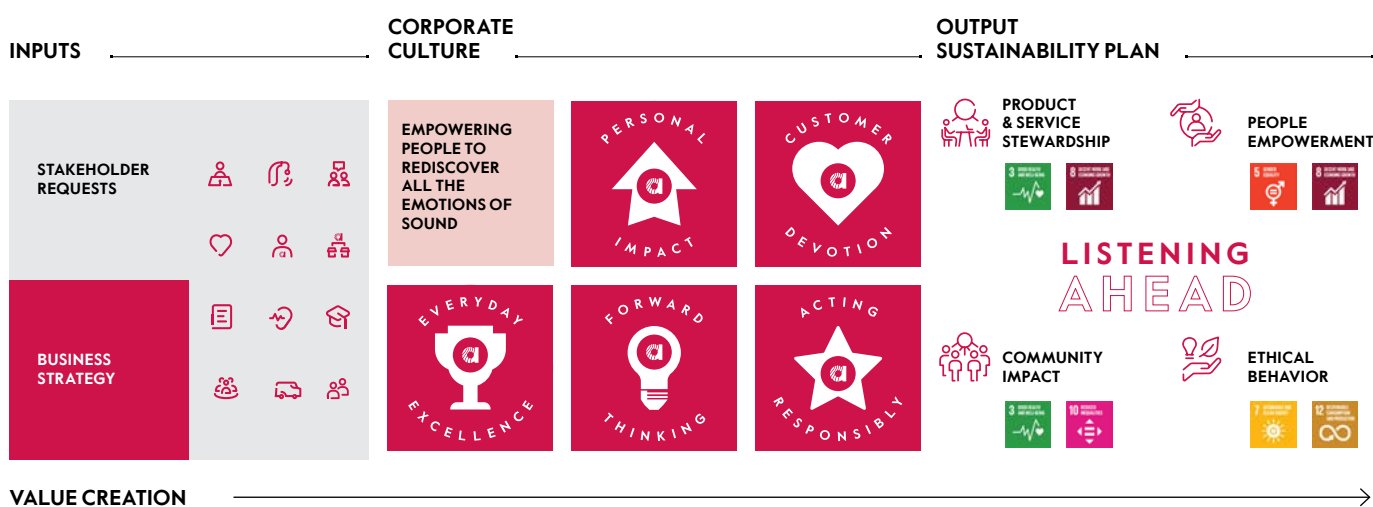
INPUTS

CORPORATE CULTURE

OUTPUT SUSTAINABILITY PLAN

STAKEHOLDER REQUESTS

BUSINESS STRATEGY

EMPOWERING PEOPLE TO REDISCOVER ALL THE EMOTIONS OF SOUND

PERSONAL IMPACT

CUSTOMER DEVOTION

EVERYDAY EXCELLENCE

FORWARD THINKING

ACTING RESPONSIBLY

PRODUCT & SERVICE STEWARDSHIP

3 GOOD HEALTH AND WELL-BEING

8 DECENT WORK AND ECONOMIC GROWTH

PEOPLE EMPOWERMENT

5 GENDER EQUALITY

8 DECENT WORK AND ECONOMIC GROWTH

LISTENING AHEAD

COMMUNITY IMPACT

3 GOOD HEALTH AND WELL-BEING

10 REDUCED INEQUALITIES

ETHICAL BEHAVIOR

7 AFFORDABLE AND CLEAN ENERGY

12 RESPONSIBLE CONSUMPTION AND PRODUCTION

VALUE CREATION